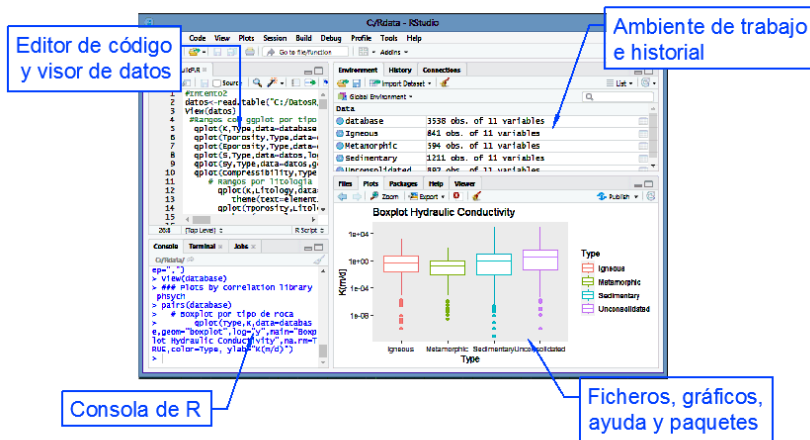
Editor de código y visor de datos

Ambiente de trabajo e historial

C:/Rdata - RStudio

Code View Plots Session Build Debug Profile Tools Help

Go to file/function

Addins

Source

#intento2
datos<-read.table("C:/DatosR
View(datos)
#Rangos con ggplot por tipo
qplot(K,Type,data=database
qplot(Tporosity,Type,data=
qplot(Eporosity,Type,data=
qplot(S,Type,data=datos,lo
qplot(Sy,Type,data=datos,g
qplot(Compressibility,Type
# Rangos por litologia
qplot(K,Litology,data=
theme(text=element.
qplot(Tporosity,Litolo

(Top Level)

R Script

Console Terminal Jobs

C:/Rdata/

ep=",")
> View(database)
> ### Plots by correlation library
phsycn
> pairs(database)
> # Boxplot por tipo de roca
> qplot(Type,K,data=databas
e,geom="boxplot",log="y",main="Boxp
lot Hydraulic Conductivity",na.rm=T
RUE,color=Type, ylab="K(m/d)")
>

Environment History Connections

Import Dataset

List

Global Environment

Data

| | |
|---|---|
| database | 3538 obs. of 11 variables |
| Igneous | 841 obs. of 11 variables |
| Metamorphic | 594 obs. of 11 variables |
| Sedimentary | 1211 obs. of 11 variables |
| Unconsolidated | 892 obs. of 11 variables |

Files Plots Packages Help Viewer

Zoom Export

Publish

Boxplot Hydraulic Conductivity

1e+04
1e+00
1e-04
1e-08

K(m/d)

Igneous Metamorphic Sedimentary Unconsolidated

Type

Type
Igneous
Metamorphic
Sedimentary
Unconsolidated

Consola de R

Ficheros, gráficos, ayuda y paquetes